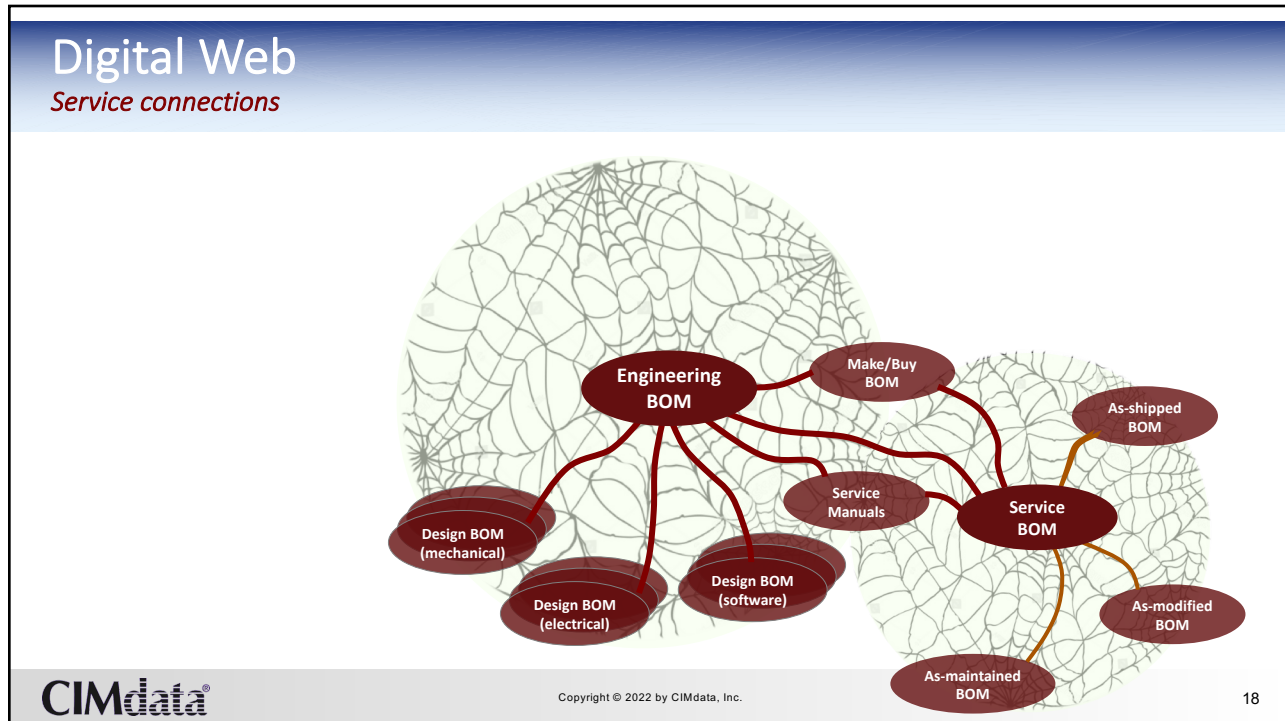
Digital Web
Service connections

Engineering BOM

Make/Buy BOM

As-shipped BOM

Service Manuals

Service BOM

Design BOM (mechanical)

Design BOM (software)

Design BOM (electrical)

As-modified BOM

As-maintained BOM

CIMdata®

Copyright © 2022 by CIMdata, Inc.

18